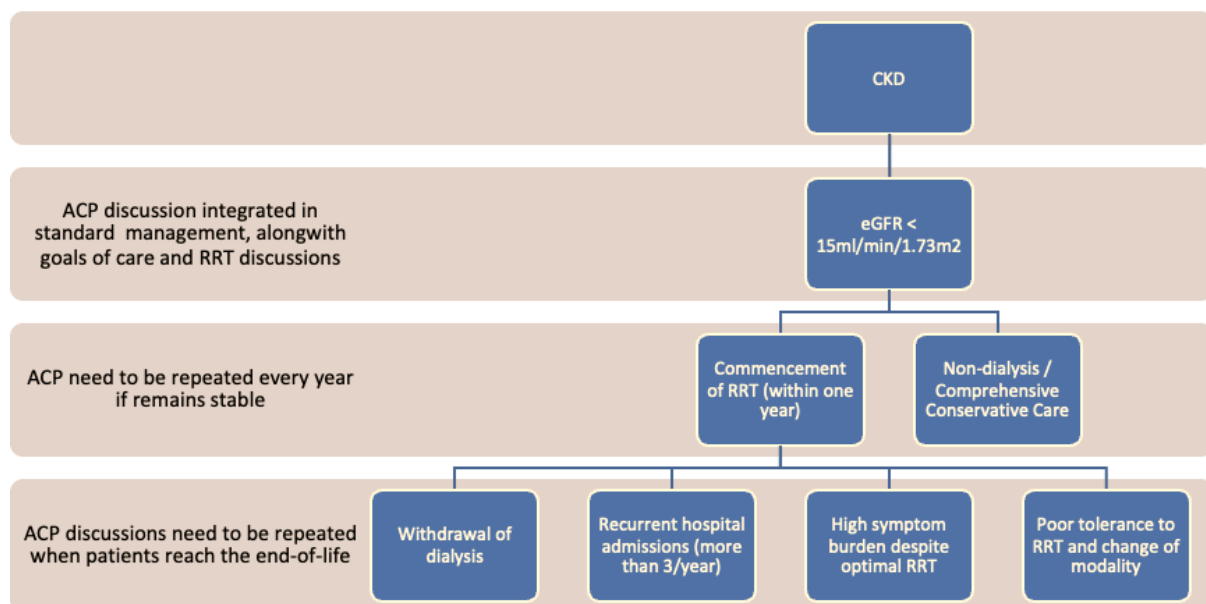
CKD

ACP discussion integrated in standard management, alongwith goals of care and RRT discussions

eGFR < 15ml/min/1.73m2

ACP need to be repeated every year if remains stable

Commencement of RRT (within one year)

Non-dialysis / Comprehensive Conservative Care

ACP discussions need to be repeated when patients reach the end-of-life

Withdrawal of dialysis

Recurrent hospital admissions (more than 3/year)

High symptom burden despite optimal RRT

Poor tolerance to RRT and change of modality